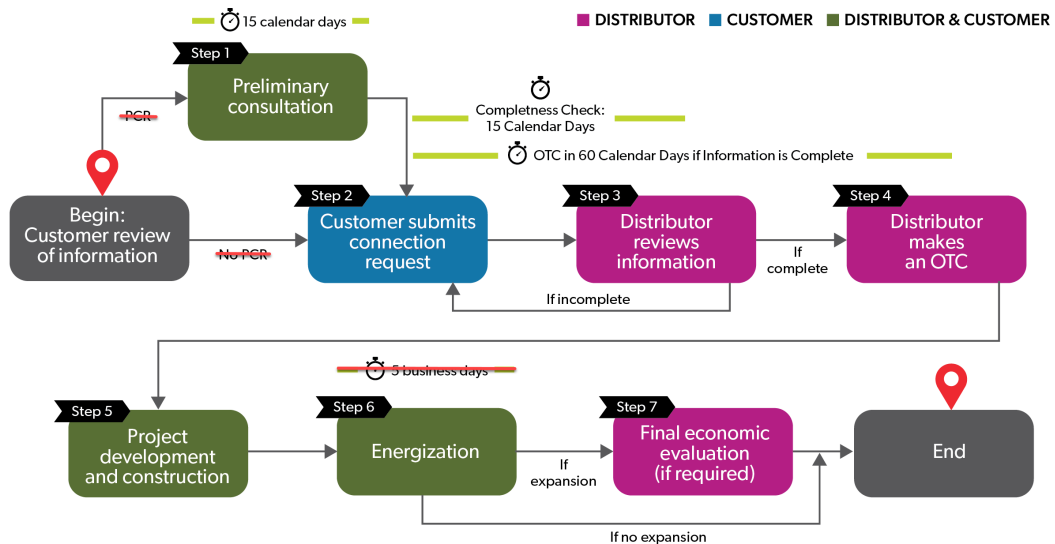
15 calendar days

DISTRIBUTOR CUSTOMER DISTRIBUTOR & CUSTOMER

Step 1
Preliminary consultation

Completness Check: 15 Calendar Days

OTC in 60 Calendar Days if Information is Complete

PCR

Begin: Customer review of information

No PCR

Step 2
Customer submits connection request

Step 3
Distributor reviews information

If complete

Step 4
Distributor makes an OTC

If incomplete

5 business days

Step 5
Project development and construction

Step 6
Energization

If expansion

Step 7
Final economic evaluation (if required)

End

If no expansion